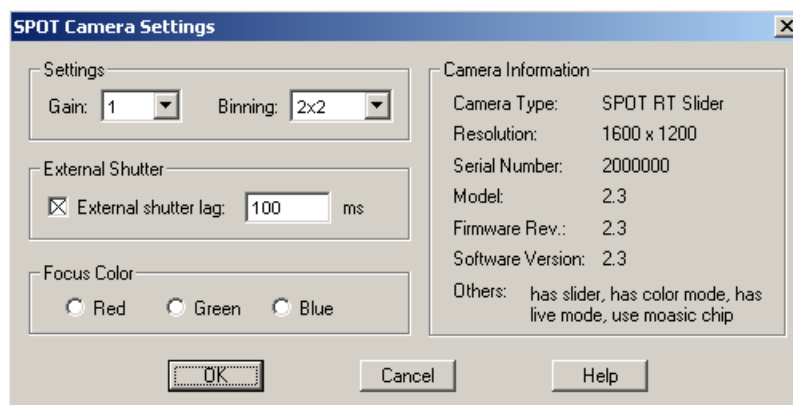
SPOT Camera Settings

X

Settings

Gain: 1

Binning: 2x2

External Shutter

External shutter lag: 100 ms

Focus Color

Red Green Blue

Camera Information

| Camera Type: | SPOT RT Slider |
|---|---|
| Resolution: | 1600 x 1200 |
| Serial Number: | 2000000 |
| Model: | 2.3 |
| Firmware Rev.: | 2.3 |
| Software Version: | 2.3 |
| Others: | has slider, has color mode, has live mode, use moasic chip |

OK Cancel Help